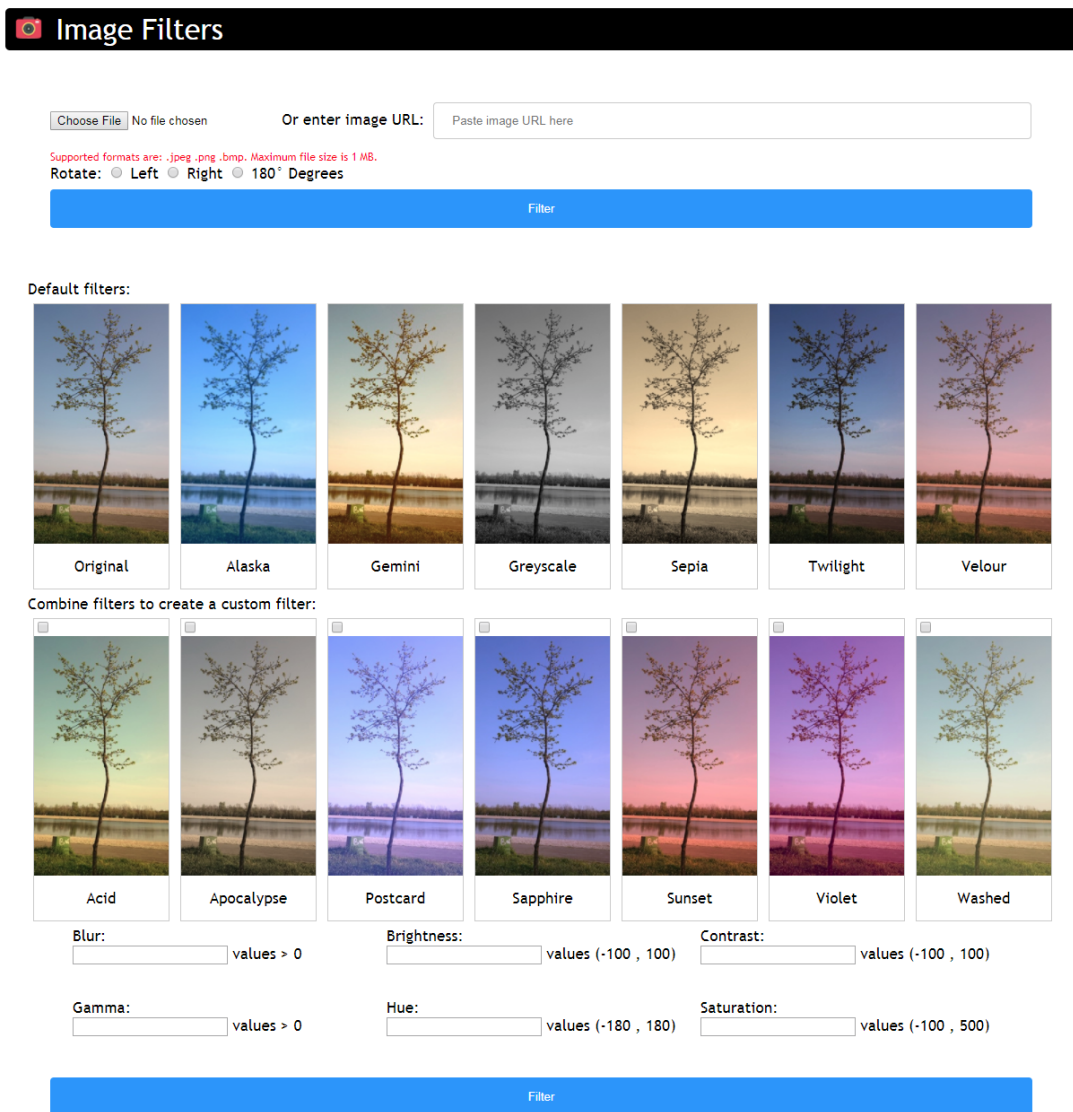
Image Filters

Choose File No file chosen

Or enter image URL: Paste image URL here

Supported formats are: .jpeg .png .bmp. Maximum file size is 1 MB.

Rotate: Left Right 180° Degrees

Filter

Default filters:

Original

Alaska

Gemini

Greyscale

Sepia

Twilight

Velour

Combine filters to create a custom filter:

Acid

Apocalypse

Postcard

Sapphire

Sunset

Violet

Washed

Blur: values > 0

Brightness: values (-100 , 100)

Contrast: values (-100 , 100)

Gamma: values > 0

Hue: values (-180 , 180)

Saturation: values (-100 , 500)

Filter